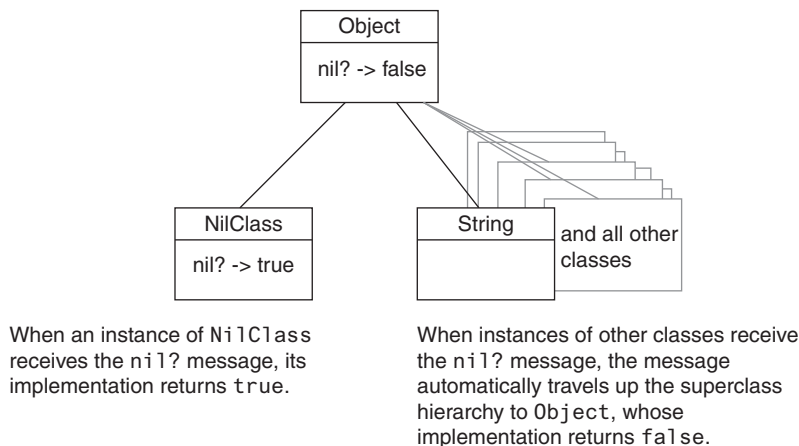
Object

nil? -> false

NilClass

nil? -> true

String

and all other classes

When an instance of NilClass receives the nil? message, its implementation returns true.

When instances of other classes receive the nil? message, the message automatically travels up the superclass hierarchy to Object, whose implementation returns false.